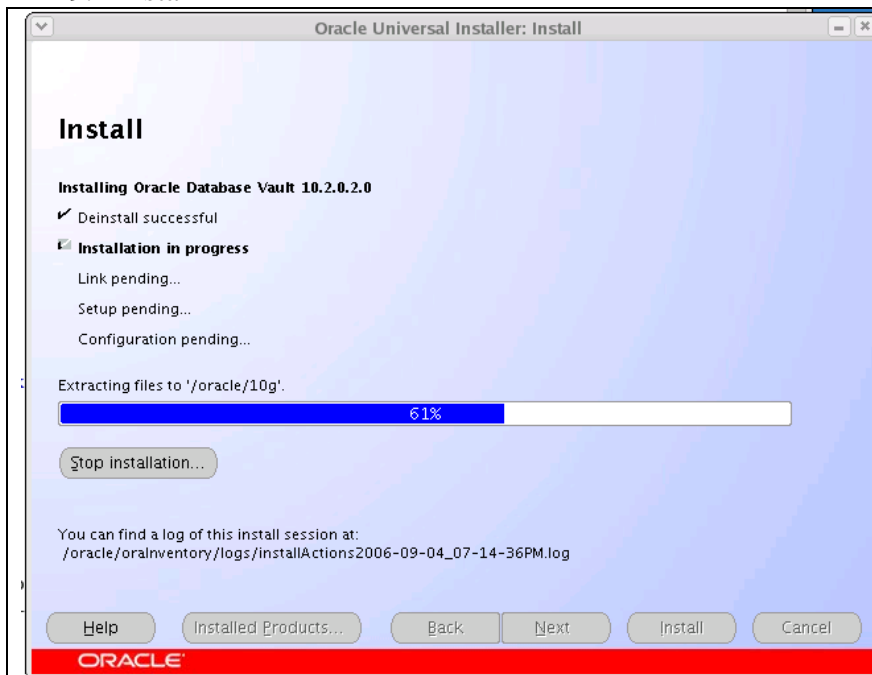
Oracle Universal Installer: Install

Install

Installing Oracle Database Vault 10.2.0.2.0

✔ Deinstall successful

Installation in progress

Link pending...

Setup pending...

Configuration pending...

Extracting files to '/oracle/10g'.

61%

Stop installation...

You can find a log of this install session at:
/oracle/oraInventory/logs/installActions2006-09-04_07-14-36PM.log

Help

Installed Products...

Back

Next

Install

Cancel

ORACLE